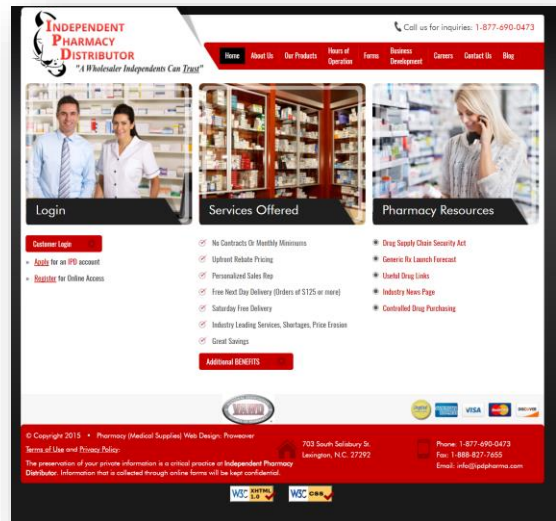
INDEPENDENT PHARMACY DISTRIBUTOR
"A Wholesaler Independents Can Trust"

Call us for inquiries: 1-877-690-0473

Home | About Us | Our Products | Hours of Operation | Forms | Business Development | Careers | Contact Us | Blog

Login

Services Offered

Pharmacy Resources

Customer Login

Apply for an IPD account

Register for Online Access

No Contracts Or Monthly Minimums

Upfront Rebate Pricing

Personalized Sales Rep

Free Next Day Delivery (Orders of $125 or more)

Saturday Free Delivery

Industry Leading Services, Shortages, Price Erosion

Great Savings

Additional BENEFITS

Drug Supply Chain Security Act

Generic Rx Launch Forecast

Useful Drug Links

Industry News Page

Controlled Drug Purchasing

IAND

VISA

DISCOVER

© Copyright 2015 • Pharmacy (Medical Supplies) Web Design: Proweaver

Terms of Use and Privacy Policy.

The preservation of your private information is a critical practice at Independent Pharmacy Distributor. Information that is collected through online forms will be kept confidential.

703 South Salisbury St. Lexington, N.C. 27292

Phone: 1-877-690-0473
Fax: 1-888-827-7655
Email: info@ipdpharma.com

W3C XHTML 1.0

W3C CSS